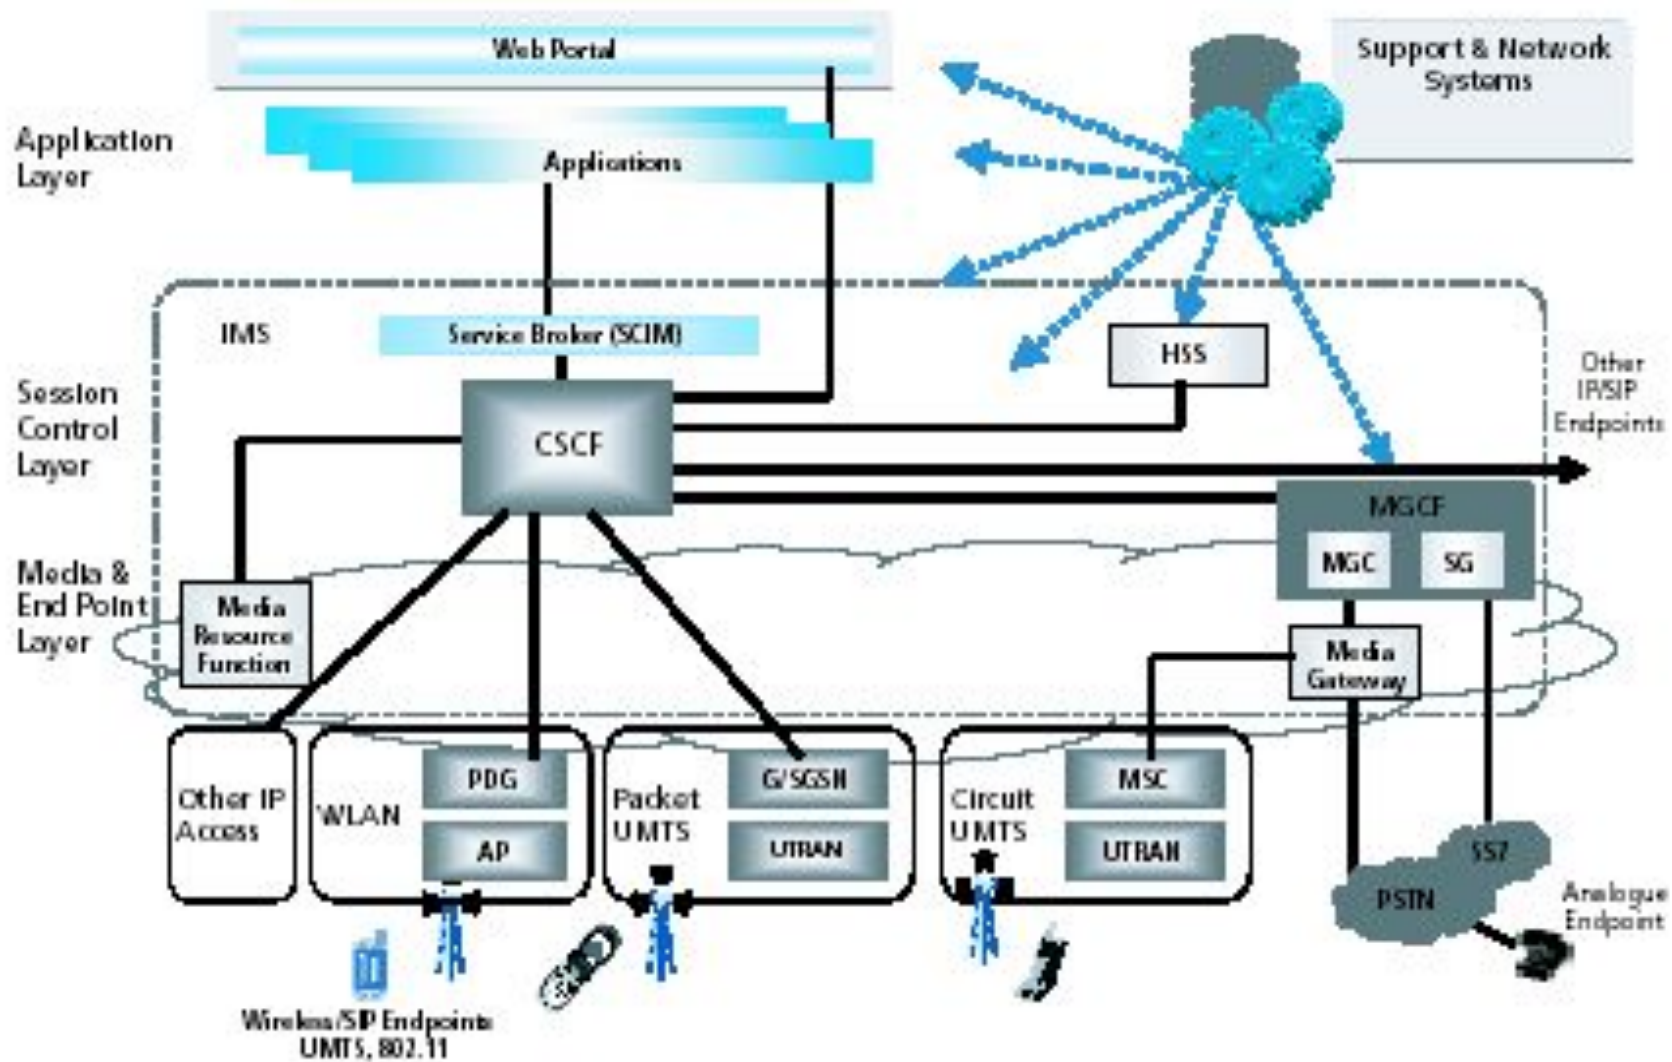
Web Portal

Support & Network Systems

Application Layer

Applications

IMS

Service Broker (SCIM)

HSS

Session Control Layer

CSCF

Other IP/SIP Endpoints

MGCF

MGC

SG

Media & End Point Layer

Media Resource Function

Media Gateway

Other IP Access

WLAN

PDG

AP

Packet UMTS

G/SGSN

UTRAN

Circuit UMTS

MSC

UTRAN

SS7

PSTN

Analogue Endpoint

Wireless/SIP Endpoints UMTS, 802.11